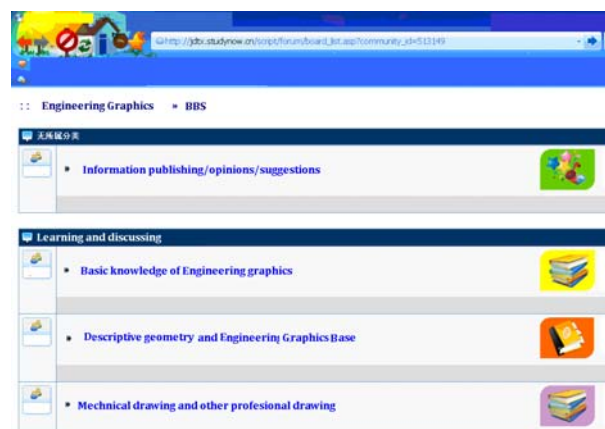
http://jdbi.studynow.cn/script/forum/board_list.asp?community_id=513149

:: Engineering Graphics » BBS

无所属分类

Information publishing/opinions/suggestions

Learning and discussing

Basic knowledge of Engineering graphics

Descriptive geometry and Engineering Graphics Base

Mechnical drawing and other profesional drawing